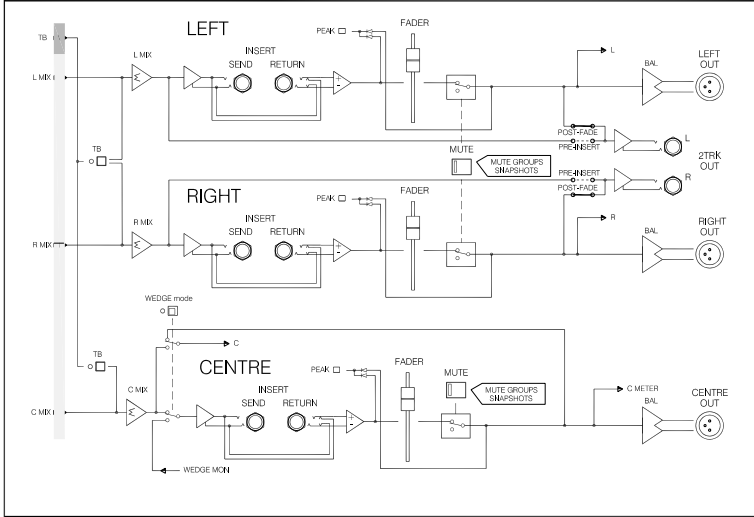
TB

L MIX

LEFT

L MIX

INSERT

SEND

RETURN

PEAK

FADER

L

LEFT OUT

BAL

TB

POST-FADE

PRE-INSERT

L

2TRK OUT

MUTE

MUTE GROUPS SNAPSHOTS

RIGHT

PEAK

FADER

PRE-INSERT

POST-FADE

R

R

R MIX

R MIX

INSERT

SEND

RETURN

RIGHT OUT

BAL

WEDGE mode

C

TB

CENTRE

PEAK

FADER

MUTE

MUTE GROUPS SNAPSHOTS

C MIX

C MIX

INSERT

SEND

RETURN

C METER

BAL

CENTRE OUT

WEDGE MON